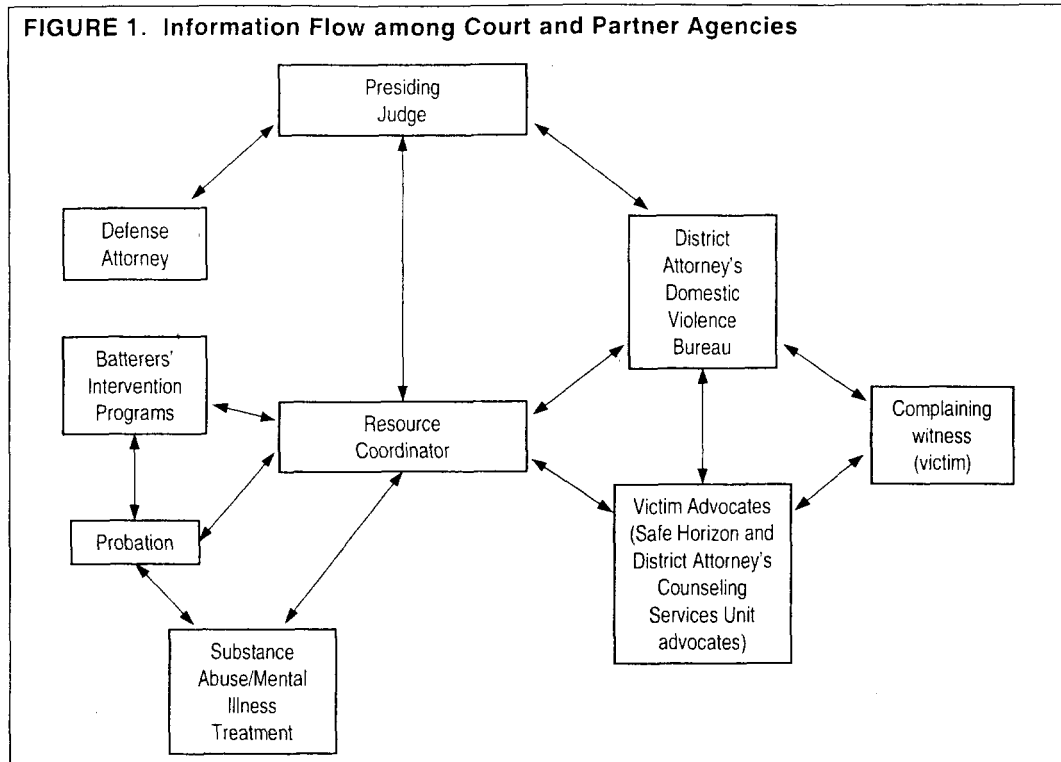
FIGURE 1. Information Flow among Court and Partner Agencies

Presiding Judge

Defense Attorney

District Attorney's Domestic Violence Bureau

Batterers' Intervention Programs

Resource Coordinator

Complaining witness (victim)

Probation

Victim Advocates (Safe Horizon and District Attorney's Counseling Services Unit advocates)

Substance Abuse/Mental Illness Treatment